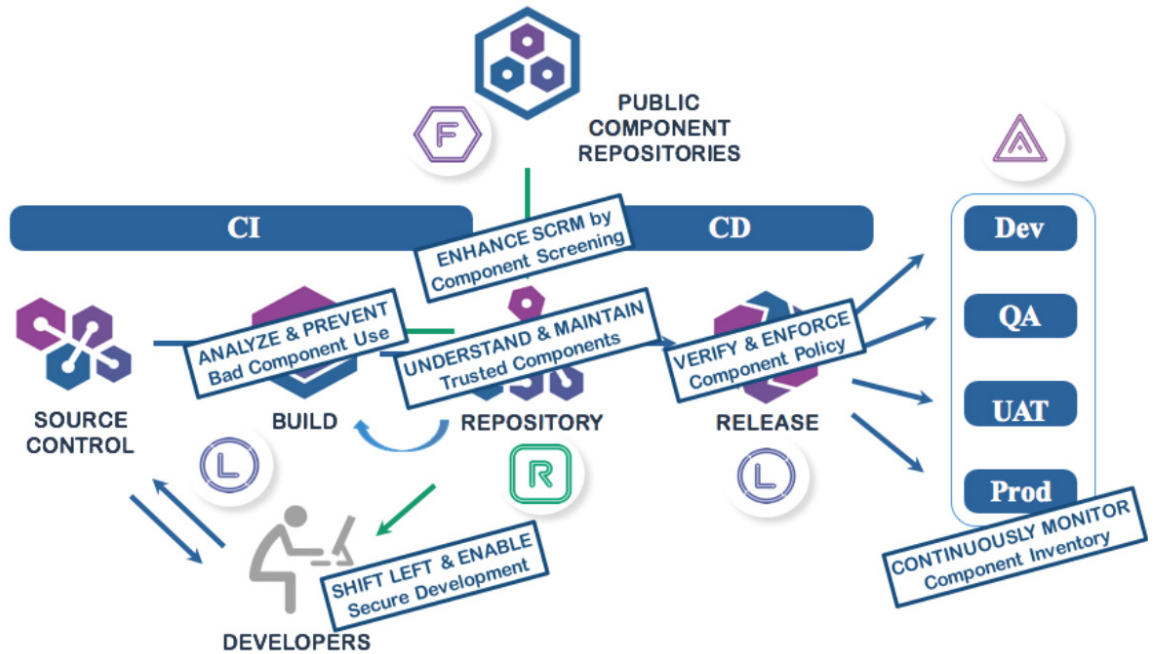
PUBLIC COMPONENT REPOSITORIES

F

A

CI

CD

ENHANCE SCRM by Component Screening

Dev

ANALYZE & PREVENT Bad Component Use

UNDERSTAND & MAINTAIN Trusted Components

VERIFY & ENFORCE Component Policy

QA

SOURCE CONTROL

BUILD

REPOSITORY

RELEASE

UAT

L

R

L

Prod

CONTINUOUSLY MONITOR Component Inventory

SHIFT LEFT & ENABLE Secure Development

DEVELOPERS